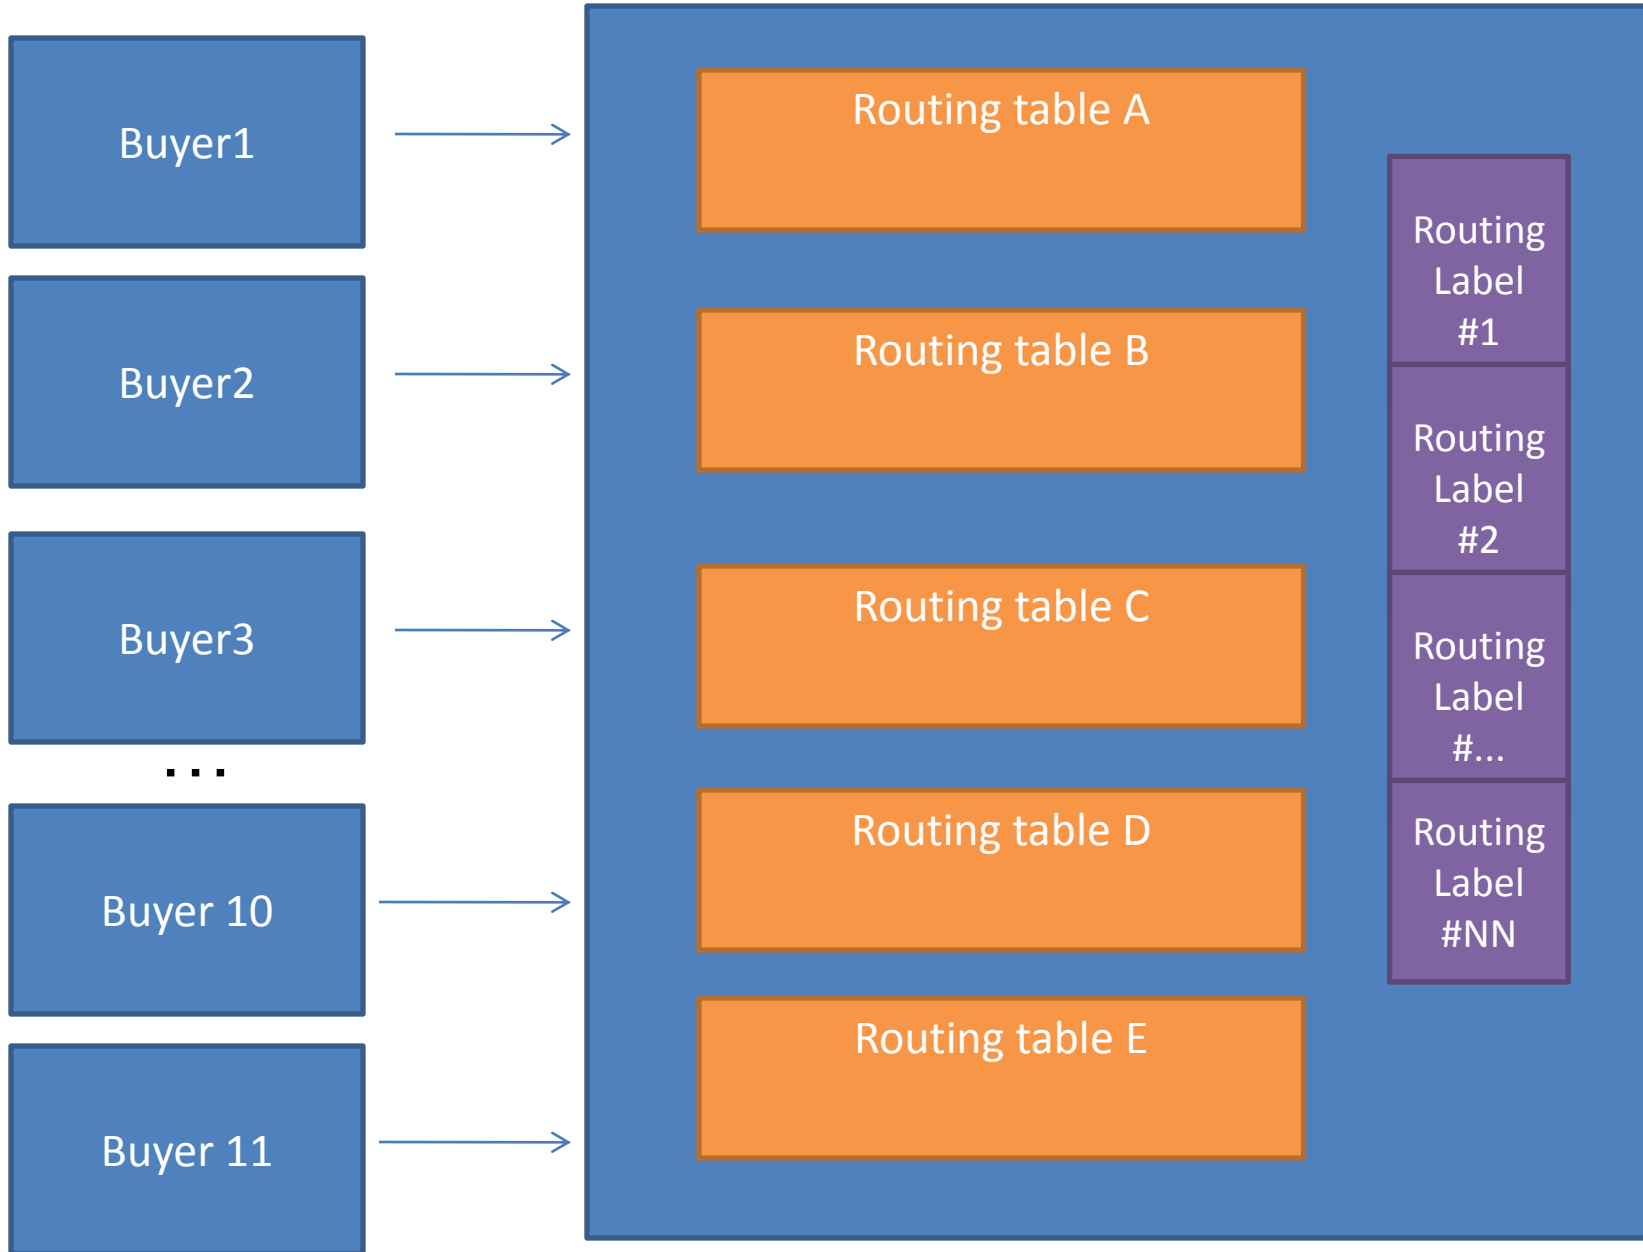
Buyer1

Buyer2

Buyer3

...

Buyer 10

Buyer 11

Routing table A

Routing table B

Routing table C

Routing table D

Routing table E

Routing Label #1

Routing Label #2

Routing Label #...

Routing Label #NN